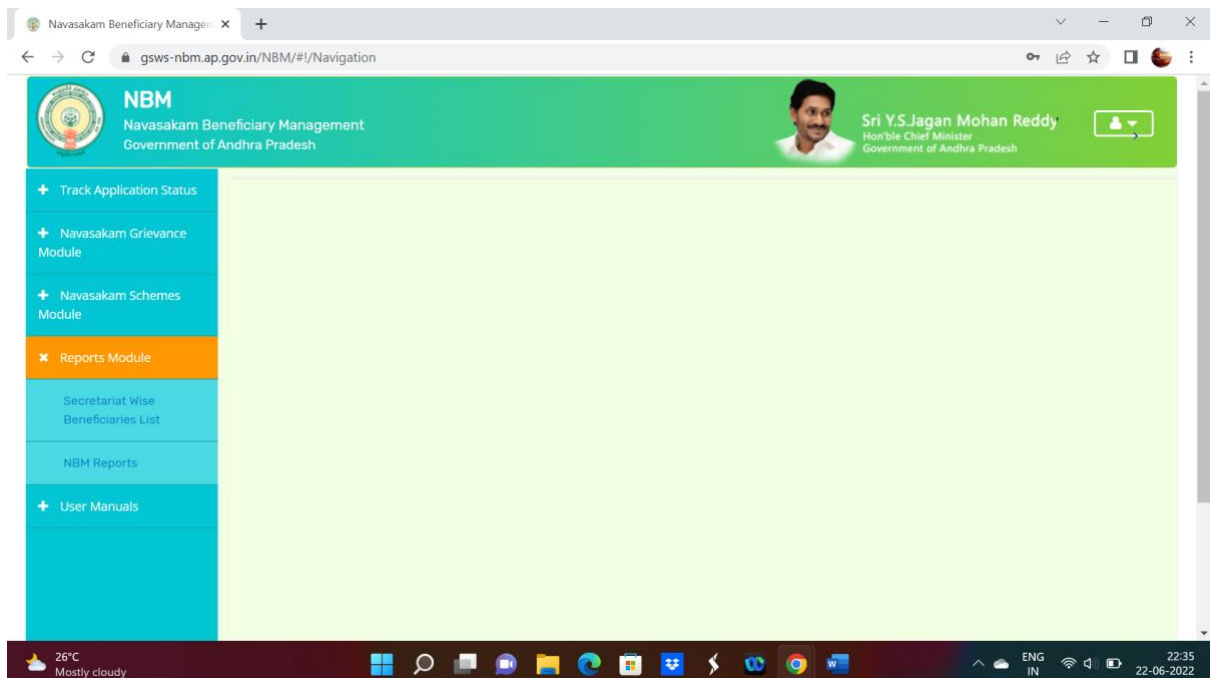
Navasakam Beneficiary Managem ×
+
gsws-nbm.ap.gov.in/NBM/#!/Navigation

NBM
Navasakam Beneficiary Management
Government of Andhra Pradesh

Sri Y.S.Jagan Mohan Reddy
Hon'ble Chief Minister
Government of Andhra Pradesh

+ Track Application Status
+ Navasakam Grievance Module
+ Navasakam Schemes Module
× Reports Module
Secretariat Wise Beneficiaries List
NBM Reports
+ User Manuals

26°C
Mostly cloudy

ENG
IN
22:35
22-06-2022